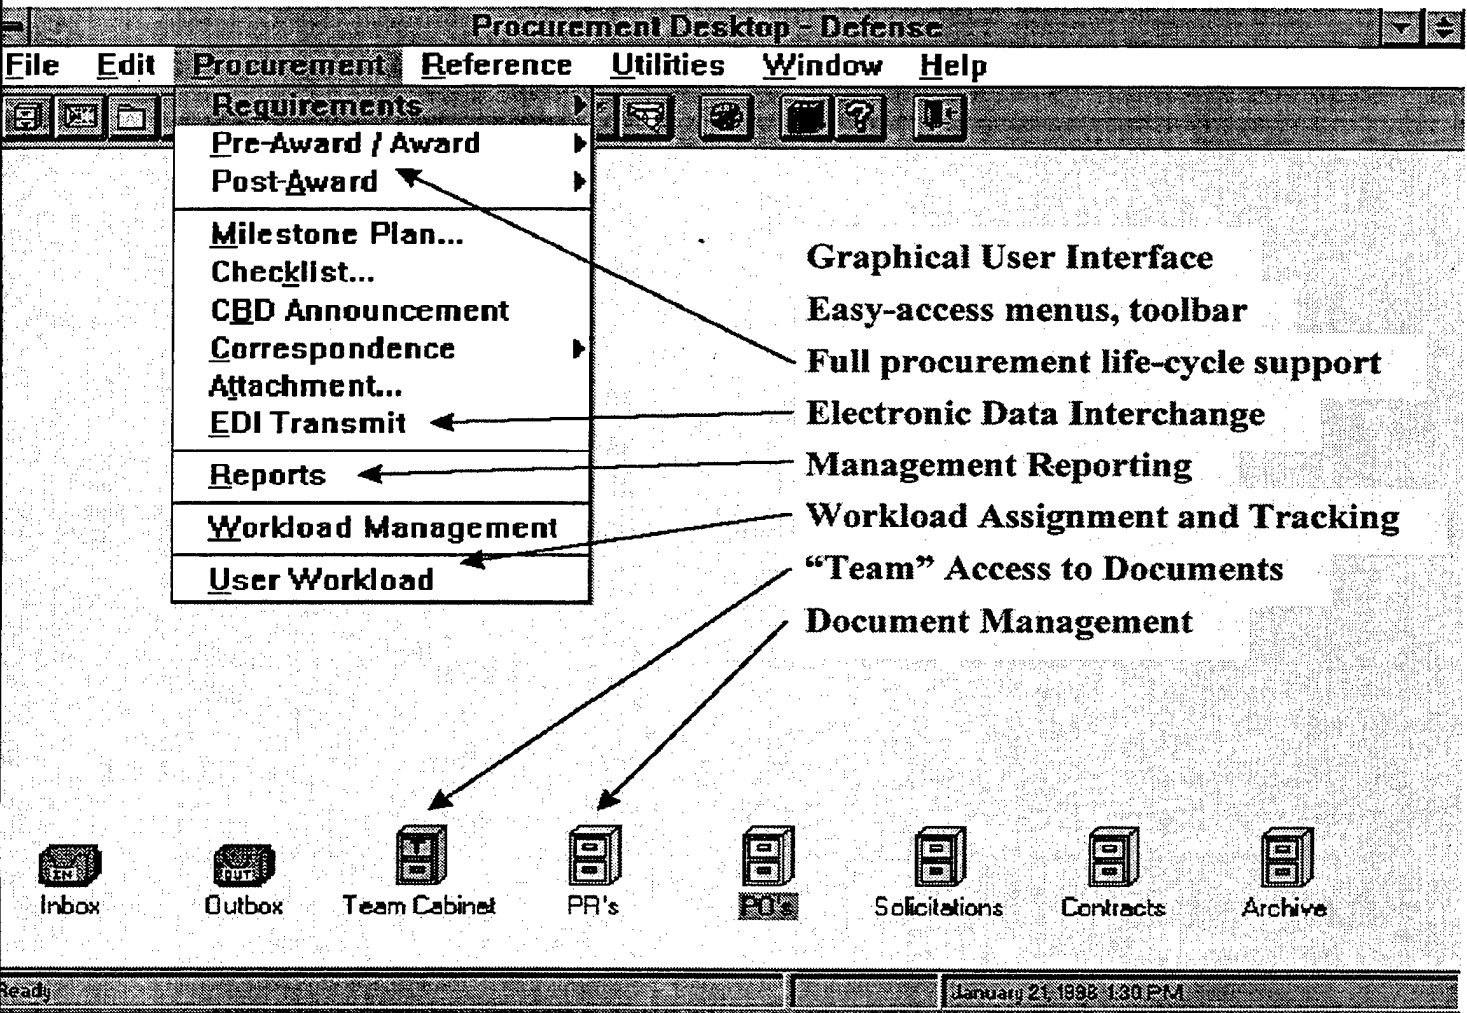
Procurement Desktop - Defense

File Edit Procurement Reference Utilities Window Help

Requirements
Pre-Award / Award
Post-Award
Milestone Plan...
Checklist...
CBD Announcement
Correspondence
Attachment...
EDI Transmit
Reports
Workload Management
User Workload

Graphical User Interface
Easy-access menus, toolbar
Full procurement life-cycle support
Electronic Data Interchange
Management Reporting
Workload Assignment and Tracking
"Team" Access to Documents
Document Management

Inbox Outbox Team Cabinet PR's PO's Solicitations Contracts Archive

Ready

January 21, 1998 1:30 PM